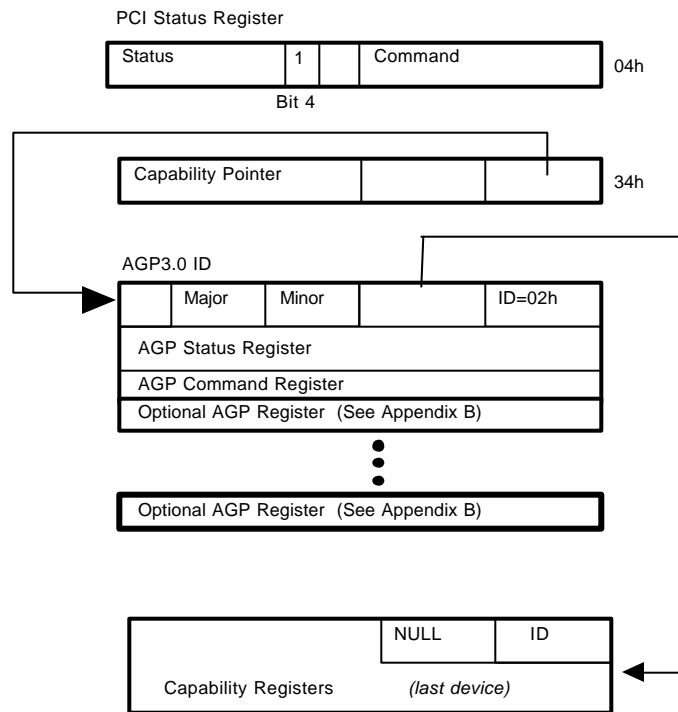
PCI Status Register

Status
1
Command
04h
Bit 4

Capability Pointer
34h

AGP3.0 ID

Major
Minor
ID=02h

AGP Status Register

AGP Command Register

Optional AGP Register (See Appendix B)

Optional AGP Register (See Appendix B)

NULL
ID

Capability Registers
*(last device)*